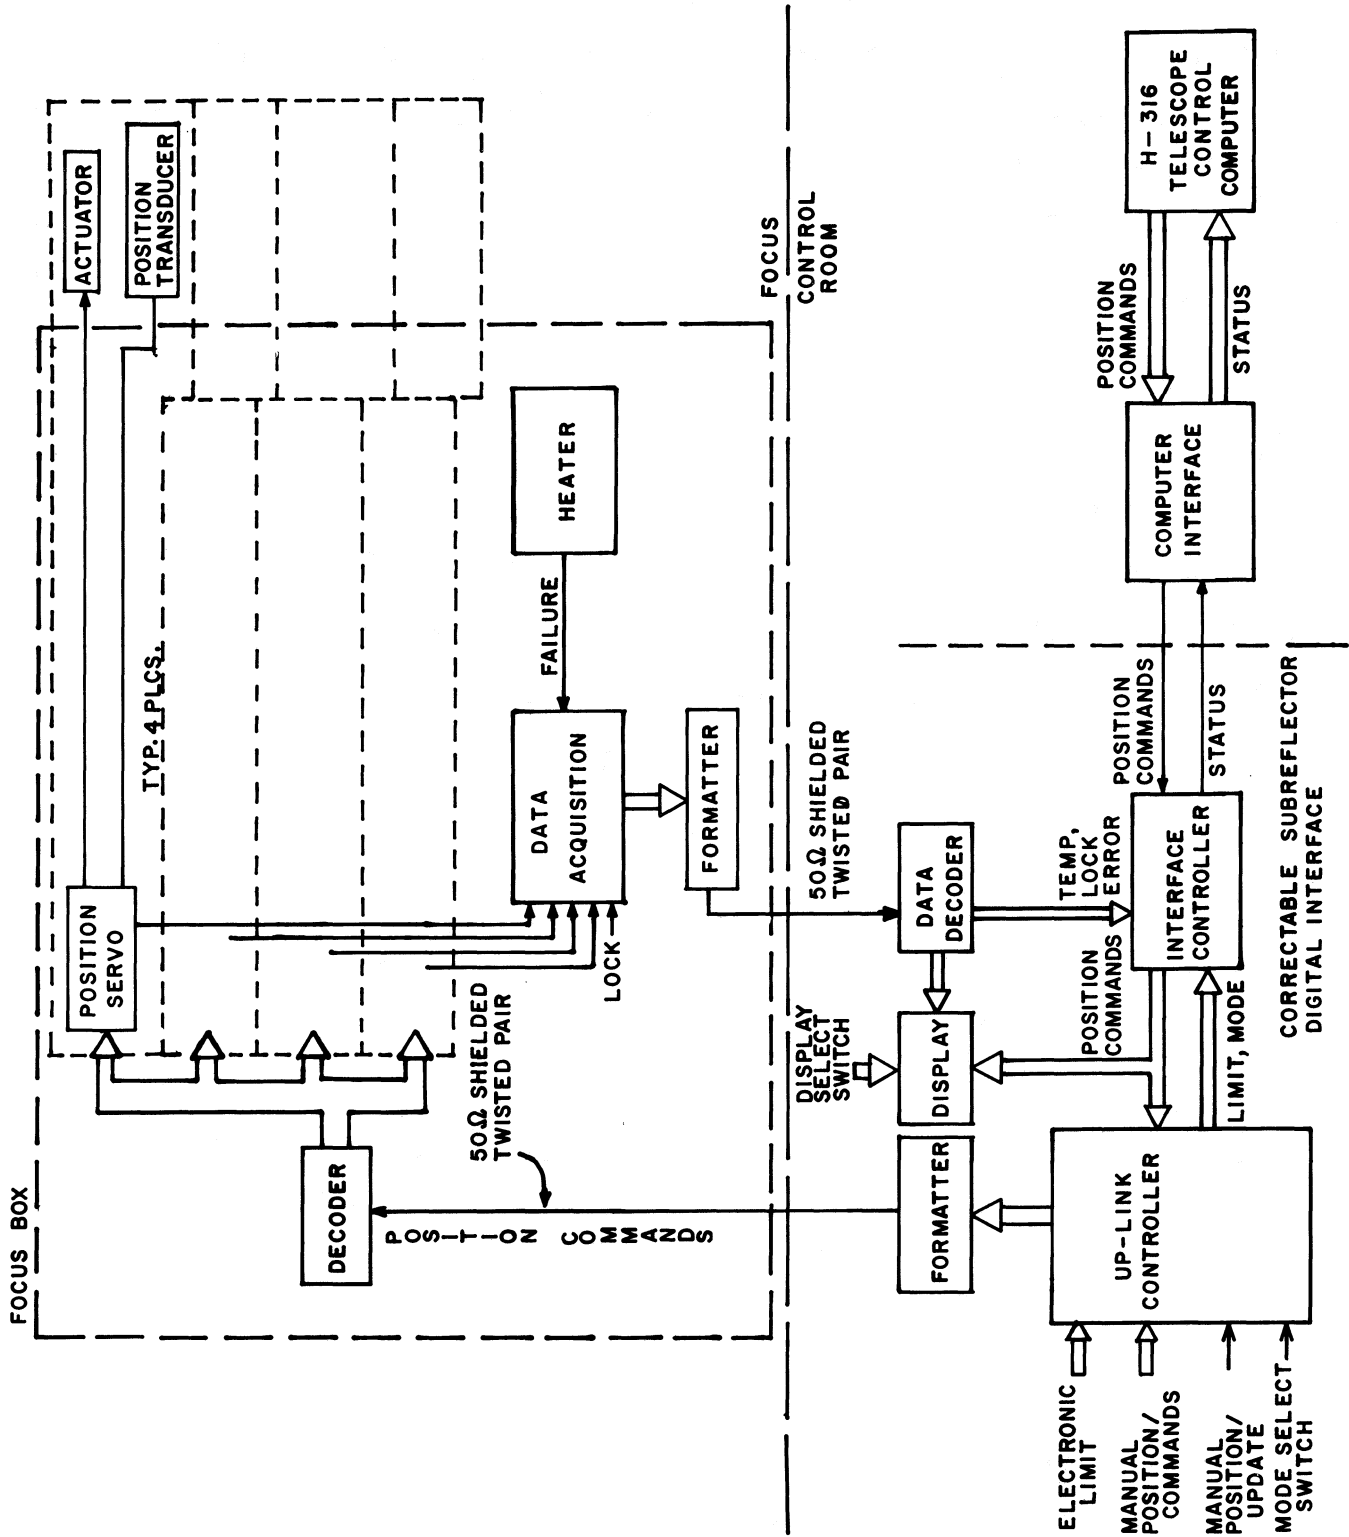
FOCUS BOX

ACTUATOR

POSITION TRANSDUCER

TYP. 4 PLCS.

POSITION SERVO

DECODER

50Ω SHIELDED TWISTED PAIR

POSITION COMMANDS

HEATER

FAILURE

DATA ACQUISITION

LOCK

FORMATTER

FOCUS

CONTROL ROOM

50Ω SHIELDED TWISTED PAIR

DATA DECODER

DISPLAY SELECT SWITCH

DISPLAY

FORMATTER

TEMP, LOCK ERROR

POSITION COMMANDS

INTERFACE CONTROLLER

UP-LINK CONTROLLER

LIMIT, MODE

ELECTRONIC LIMIT

MANUAL POSITION/ COMMANDS

MANUAL POSITION/ UPDATE

MODE SELECT SWITCH

POSITION COMMANDS

STATUS

CORRECTABLE SUBREFLECTOR DIGITAL INTERFACE

COMPUTER INTERFACE

POSITION COMMANDS

STATUS

H-316 TELESCOPE CONTROL COMPUTER